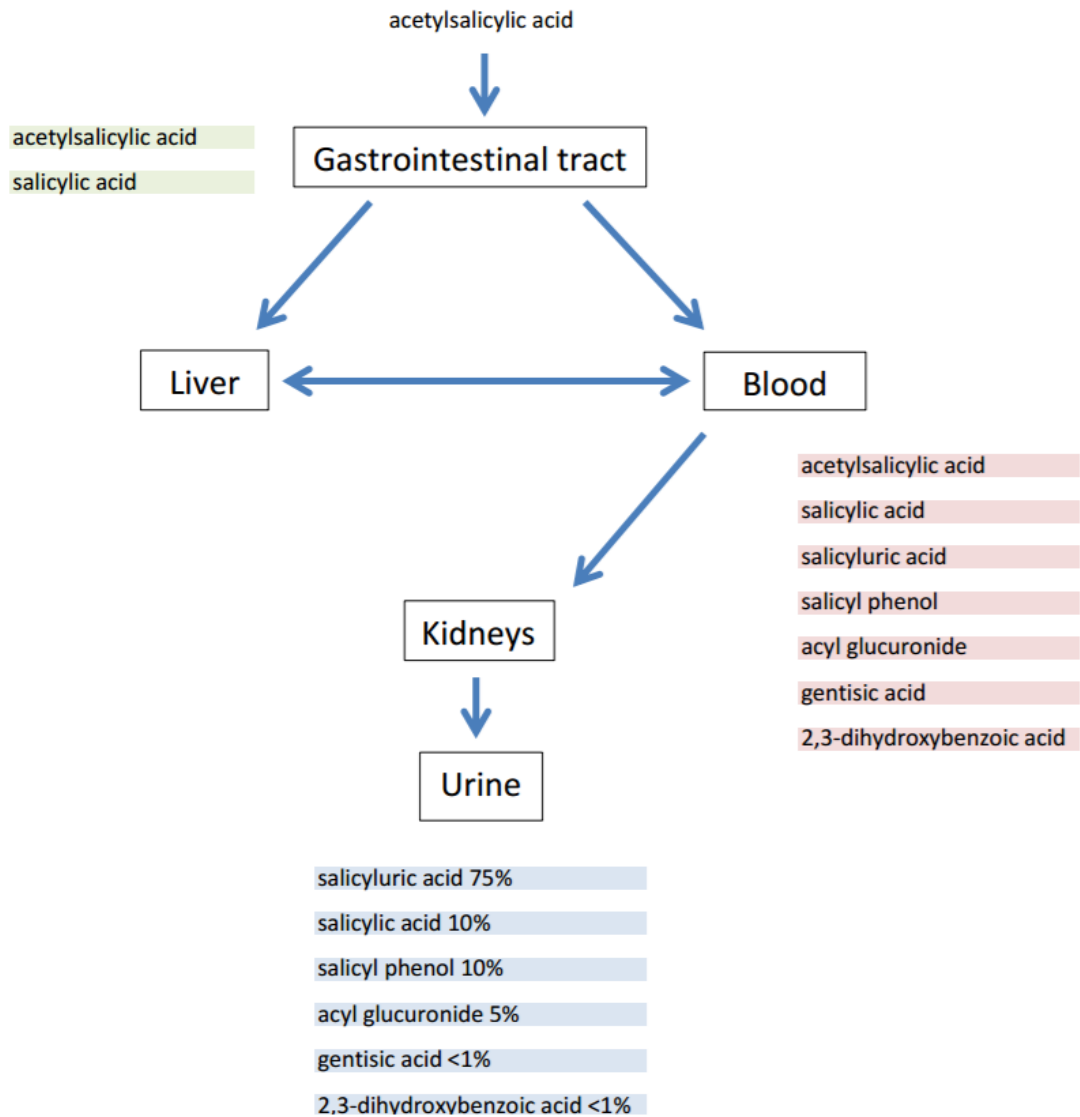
acetylsalicylic acid

acetylsalicylic acid

salicylic acid

Gastrointestinal tract

Liver

Blood

acetylsalicylic acid

salicylic acid

salicyluric acid

salicyl phenol

acyl glucuronide

gentisic acid

2,3-dihydroxybenzoic acid

Kidneys

Urine

salicyluric acid 75%

salicylic acid 10%

salicyl phenol 10%

acyl glucuronide 5%

gentisic acid <1%

2,3-dihydroxybenzoic acid <1%